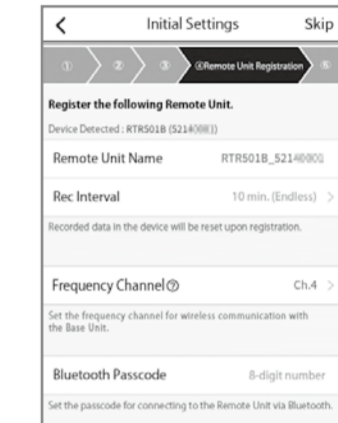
<

Initial Settings

Skip

①

②

③

④Remote Unit Registration

⑤

Register the following Remote Unit.

Device Detected : RTR501B (5214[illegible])

Remote Unit Name

RTR501B_521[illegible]

Rec Interval

10 min. (Endless) >

Recorded data in the device will be reset upon registration.

Frequency Channel ⑦

Ch.4 >

Set the frequency channel for wireless communication with the Base Unit.

Bluetooth Passcode

8-digit number

Set the passcode for connecting to the Remote Unit via Bluetooth.